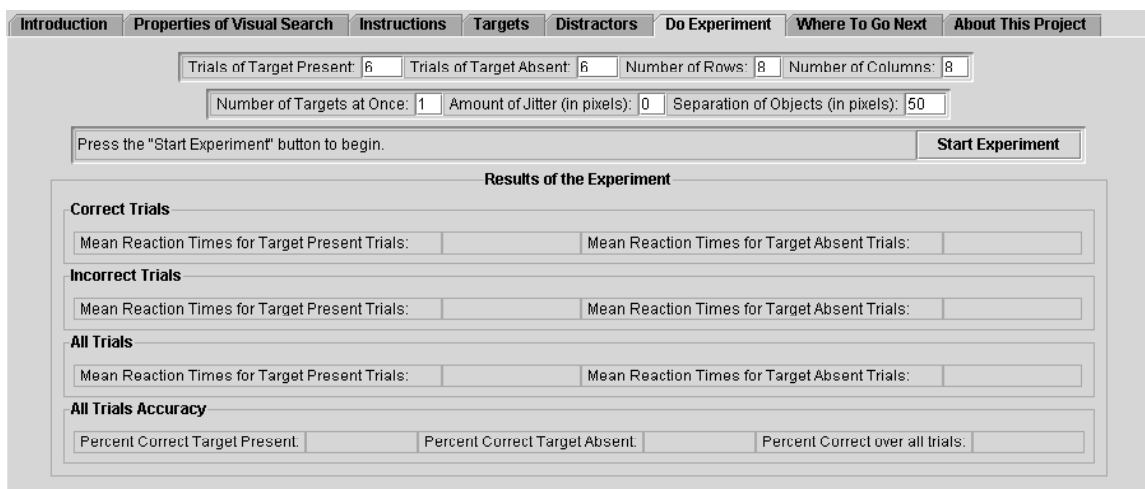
Introduction | Properties of Visual Search | Instructions | Targets | Distractors | Do Experiment | Where To Go Next | About This Project

Trials of Target Present: 6 Trials of Target Absent: 6 Number of Rows: 8 Number of Columns: 8

Number of Targets at Once: 1 Amount of Jitter (in pixels): 0 Separation of Objects (in pixels): 50

Press the "Start Experiment" button to begin.

Start Experiment

Results of the Experiment

Correct Trials

Mean Reaction Times for Target Present Trials:

Mean Reaction Times for Target Absent Trials:

Incorrect Trials

Mean Reaction Times for Target Present Trials:

Mean Reaction Times for Target Absent Trials:

All Trials

Mean Reaction Times for Target Present Trials:

Mean Reaction Times for Target Absent Trials:

All Trials Accuracy

Percent Correct Target Present:

Percent Correct Target Absent:

Percent Correct over all trials: